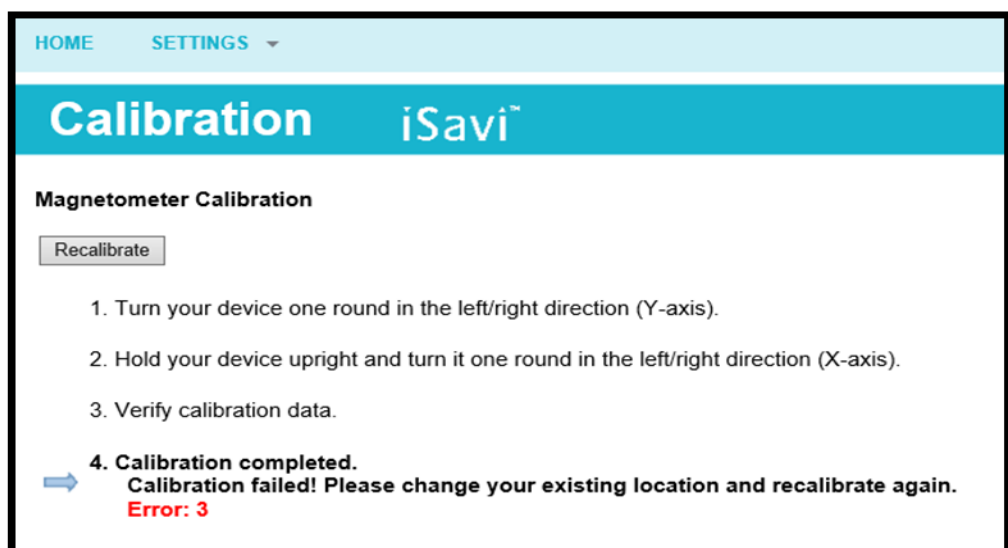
HOME SETTINGS

Calibration iSavi™

Magnetometer Calibration

Recalibrate

1. Turn your device one round in the left/right direction (Y-axis).

2. Hold your device upright and turn it one round in the left/right direction (X-axis).

3. Verify calibration data.

4. Calibration completed.
Calibration failed! Please change your existing location and recalibrate again.
Error: 3